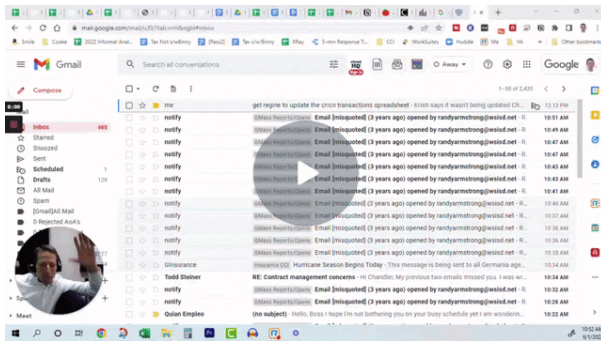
mail.google.com/mail/u/0/?tab=rm&ogbl#inbox

Smile Cookie 2022 Informal Anal... Tax tool site/Bmny [Ravs2] Tax site/Bmny XRay 5-min Response Ti... CCI WorkSuites Huddle My Me VA Other bookmarks

Gmail

Search all conversations

Away

Google

1–50 of 2,435

Compose

0:00

Inbox 465
Starred
Snoozed
Sent
Scheduled 1
Drafts 129
All Mail
Spam
[Gmail]All Mail
0 Rejected AsA's

Meet

| | | |
|---|---|---|
| me | get regine to update the cmco transactions spreadsheet - Krish says it wasn't being updated Ch... | 12:13 PM |
| notify | GMass Reports/Opens Email [misquoted] (3 years ago) opened by randyarmstrong@wsisd.net - R... | 10:51 AM |
| notify | GMass Reports/Opens Email [misquoted] (3 years ago) opened by randyarmstrong@wsisd.net - R... | 10:48 AM |
| notify | GMass Reports/Opens Email [misquoted] (3 years ago) opened by randyarmstrong@wsisd.net - R... | 10:47 AM |
| notify | GMass Reports/Opens Email [misquoted] (3 years ago) opened by randyarmstrong@wsisd.net - R... | 10:47 AM |
| notify | GMass Reports/Opens Email [misquoted] (3 years ago) opened by randyarmstrong@wsisd.net - R... | 10:46 AM |
| notify | GMass Reports/Opens Email [misquoted] (3 years ago) opened by randyarmstrong@wsisd.net - R... | 10:43 AM |
| notify | GMass Reports/Opens Email [misquoted] (3 years ago) opened by randyarmstrong@wsisd.net - R... | 10:43 AM |
| notify | GMass Reports/Opens Email [misquoted] (3 years ago) opened by randyarmstrong@wsisd.net - R... | 10:40 AM |
| notify | GMass Reports/Opens Email [misquoted] (3 years ago) opened by randyarmstrong@wsisd.net - R... | 10:39 AM |
| notify | GMass Reports/Opens Email [misquoted] (3 years ago) opened by randyarmstrong@wsisd.net - R... | 10:36 AM |
| notify | GMass Reports/Opens Email [misquoted] (3 years ago) opened by randyarmstrong@wsisd.net - R... | 10:36 AM |
| notify | GMass Reports/Opens Email [misquoted] (3 years ago) opened by randyarmstrong@wsisd.net - R... | 10:35 AM |
| GInsurance | Insurance CCI Hurricane Season Begins Today - This message is being sent to all Germania age... | 10:35 AM |
| Todd Steiner | RE: Contract management concerns - Hi Chandler, My previous two emails missed you. I was wr... | 10:34 AM |
| notify | GMass Reports/Opens Email [misquoted] (3 years ago) opened by randyarmstrong@wsisd.net - R... | 10:32 AM |
| notify | GMass Reports/Opens Email [misquoted] (3 years ago) opened by randyarmstrong@wsisd.net - R... | 10:28 AM |
| Quian Empleo | (no subject) - Hello, Boss I hope I'm not bothering you on your busy schedule yet I am wonderin... | 10:26 AM |

10:52 AM
6/1/2022